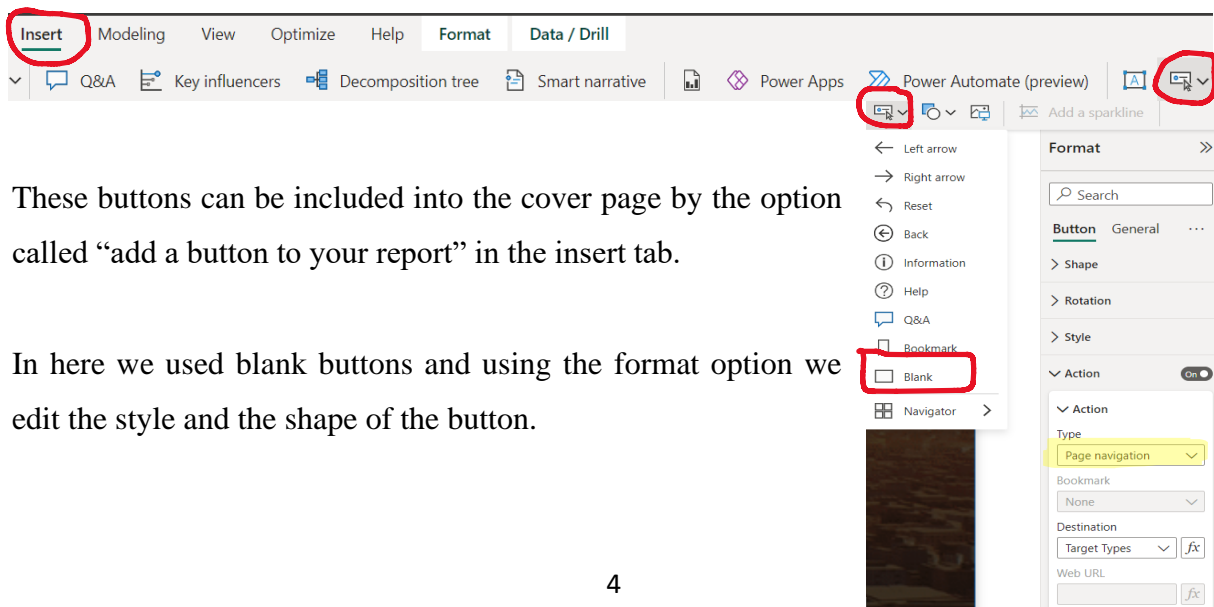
Insert Modeling View Optimize Help Format Data / Drill

Q&A Key influencers Decomposition tree Smart narrative Power Apps Power Automate (preview)

Add a sparkline

Left arrow
Right arrow
Reset
Back
Information
Help
Q&A
Bookmark
Blank
Navigator

Format
Search
Button General ···
Shape
Rotation
Style
Action On
Action
Type
Page navigation
Bookmark
None
Destination
Target Types
Web URL

These buttons can be included into the cover page by the option called "add a button to your report" in the insert tab.

In here we used blank buttons and using the format option we edit the style and the shape of the button.

4